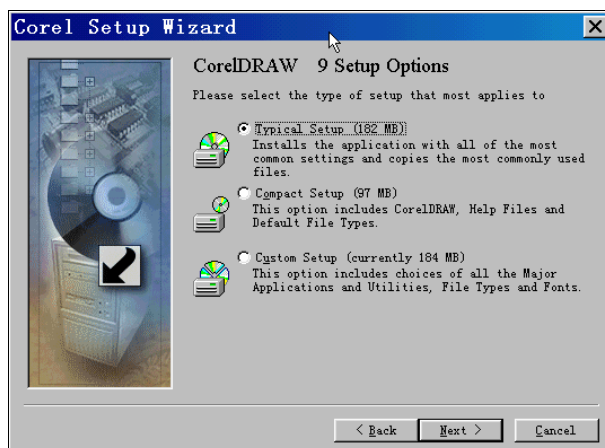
Corel Setup Wizard

CorelDRAW 9 Setup Options

Please select the type of setup that most applies to

Typical Setup (182 MB)
Installs the application with all of the most common settings and copies the most commonly used files.

Compact Setup (97 MB)
This option includes CorelDRAW, Help Files and Default File Types.

Custom Setup (currently 184 MB)
This option includes choices of all the Major Applications and Utilities, File Types and Fonts.

< Back Next > Cancel